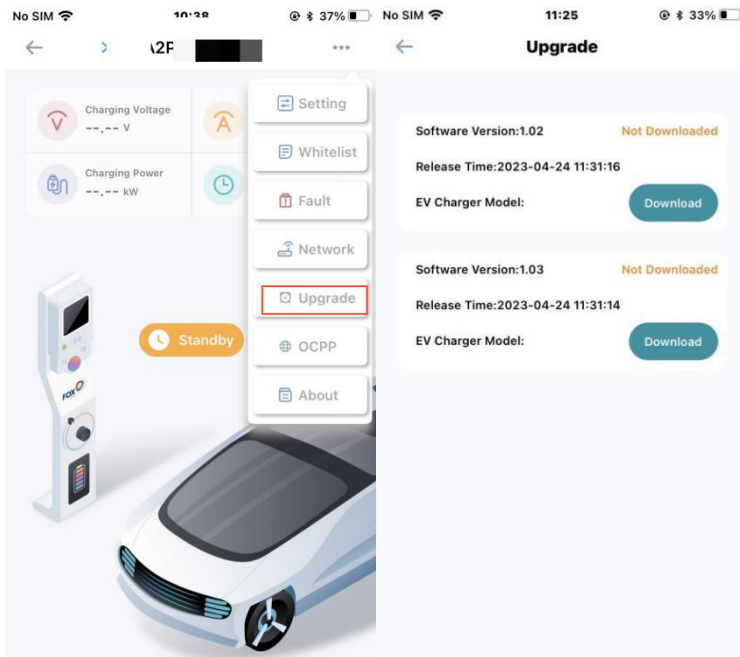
No SIM 10:38 37%

A2F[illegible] •••

Charging Voltage
--.-- V

Charging Power
--.-- kW

Setting

Whitelist

Fault

Network

Upgrade

OCPP

About

Standby

FOX

No SIM 11:25 33%

Upgrade

Software Version:1.02 Not Downloaded

Release Time:2023-04-24 11:31:16

EV Charger Model: Download

Software Version:1.03 Not Downloaded

Release Time:2023-04-24 11:31:14

EV Charger Model: Download